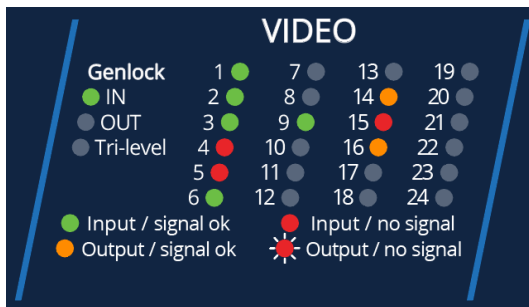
VIDEO

Genlock
IN
OUT
Tri-level

| 1 | 7 | 13 | 19 |
|---|---|---|---|
| 2 | 8 | 14 | 20 |
| 3 | 9 | 15 | 21 |
| 4 | 10 | 16 | 22 |
| 5 | 11 | 17 | 23 |
| 6 | 12 | 18 | 24 |

Input / signal ok
Input / no signal
Output / signal ok
Output / no signal